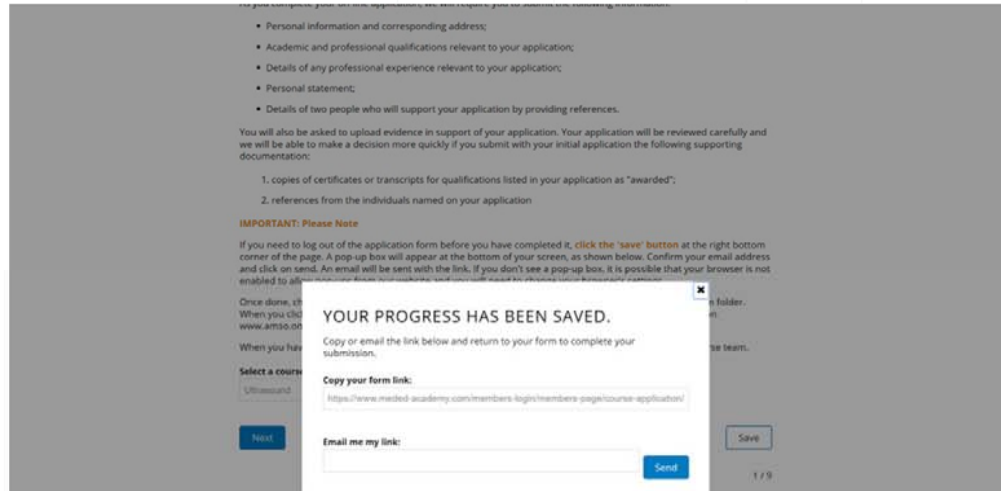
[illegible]

• Personal information and corresponding address;

• Academic and professional qualifications relevant to your application;

• Details of any professional experience relevant to your application;

• Personal statement;

• Details of two people who will support your application by providing references.

You will also be asked to upload evidence in support of your application. Your application will be reviewed carefully and we will be able to make a decision more quickly if you submit with your initial application the following supporting documentation:

1. copies of certificates or transcripts for qualifications listed in your application as "awarded";

2. references from the individuals named on your application

IMPORTANT: Please Note

If you need to log out of the application form before you have completed it, click the 'save' button at the right bottom corner of the page. A pop-up box will appear at the bottom of your screen, as shown below. Confirm your email address and click on send. An email will be sent with the link. If you don't see a pop-up box, it is possible that your browser is not enabled to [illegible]

Once done, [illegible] folder. When you cli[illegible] www.amso.or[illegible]

When you hav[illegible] team.

Select a cours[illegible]

Ultrasound

Next

Save

1/9

YOUR PROGRESS HAS BEEN SAVED.

Copy or email the link below and return to your form to complete your submission.

Copy your form link:

https://www.meded-academy.com/members-login/members-page/course-application/

Email me my link:

Send